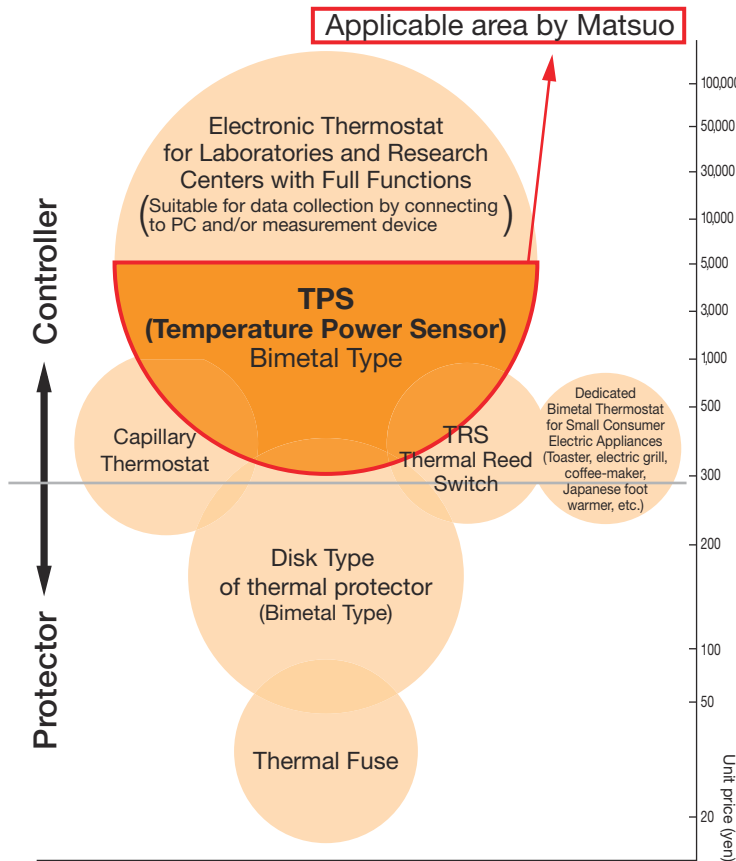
Applicable area by Matsuo

Electronic Thermostat for Laboratories and Research Centers with Full Functions (Suitable for data collection by connecting to PC and/or measurement device)

TPS
(Temperature Power Sensor)
Bimetal Type

Capillary Thermostat

TRS
Thermal Reed Switch

Dedicated Bimetal Thermostat for Small Consumer Electric Appliances (Toaster, electric grill, coffee-maker, Japanese foot warmer, etc.)

Disk Type of thermal protector (Bimetal Type)

Thermal Fuse

Controller

Protector

100,000
50,000
30,000
10,000
5,000
3,000
1,000
500
300
200
100
50
20

Unit price (yen)